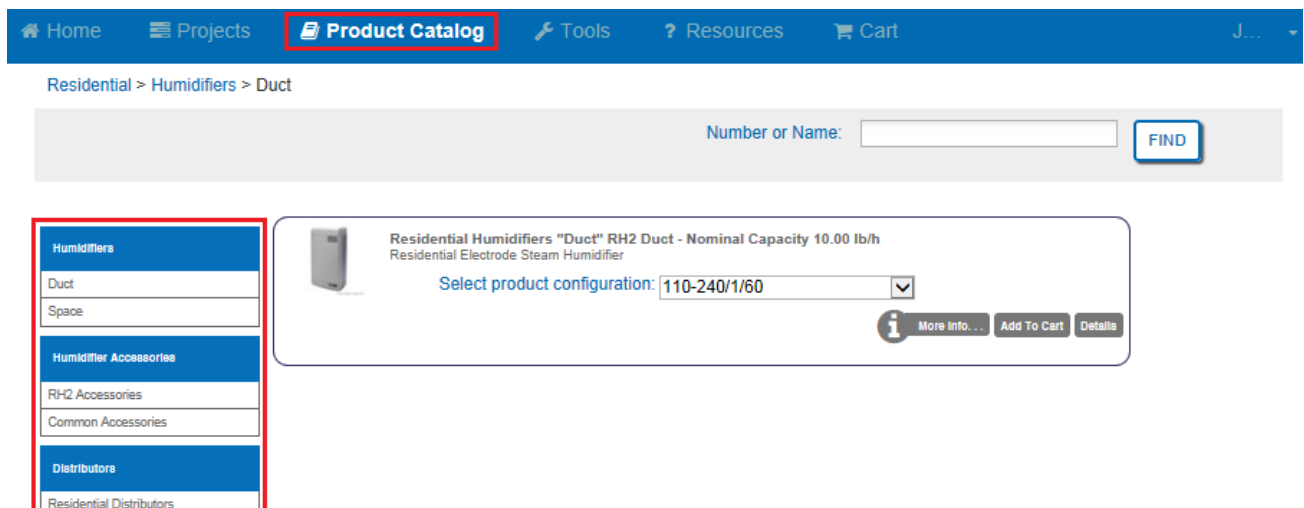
Home Projects Product Catalog Tools ? Resources Cart J...

Residential > Humidifiers > Duct

Number or Name: FIND

Humidifiers
Duct
Space

Humidifier Accessories
RH2 Accessories
Common Accessories

Distributors
Residential Distributors

Residential Humidifiers "Duct" RH2 Duct - Nominal Capacity 10.00 lb/h
Residential Electrode Steam Humidifier

Select product configuration: 110-240/1/60

More info... Add To Cart Details